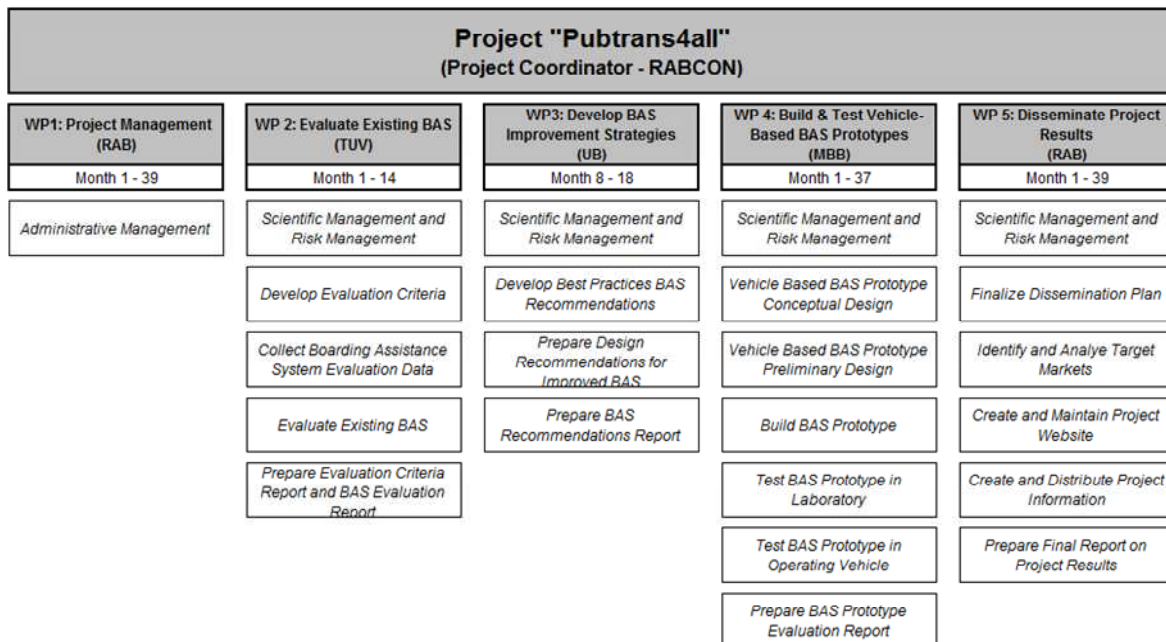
Project "Pubtrans4all"
(Project Coordinator - RABCON)

WP1: Project Management (RAB)
Month 1 - 39
Administrative Management

WP 2: Evaluate Existing BAS (TUV)
Month 1 - 14
Scientific Management and Risk Management
Develop Evaluation Criteria
Collect Boarding Assistance System Evaluation Data
Evaluate Existing BAS
Prepare Evaluation Criteria Report and BAS Evaluation Report

WP3: Develop BAS Improvement Strategies (UB)
Month 8 - 18
Scientific Management and Risk Management
Develop Best Practices BAS Recommendations
Prepare Design Recommendations for Improved BAS
Prepare BAS Recommendations Report

WP 4: Build & Test Vehicle-Based BAS Prototypes (MBB)
Month 1 - 37
Scientific Management and Risk Management
Vehicle Based BAS Prototype Conceptual Design
Vehicle Based BAS Prototype Preliminary Design
Build BAS Prototype
Test BAS Prototype in Laboratory
Test BAS Prototype in Operating Vehicle
Prepare BAS Prototype Evaluation Report

WP 5: Disseminate Project Results (RAB)
Month 1 - 39
Scientific Management and Risk Management
Finalize Dissemination Plan
Identify and Analye Target Markets
Create and Maintain Project Website
Create and Distribute Project Information
Prepare Final Report on Project Results